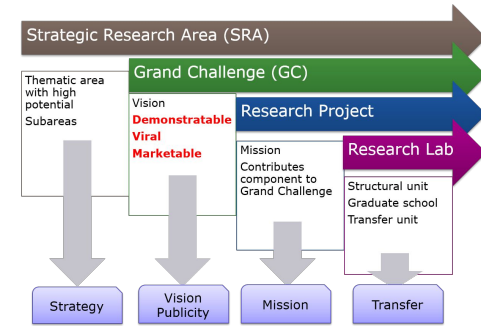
Strategic Research Area (SRA)

Thematic area with high potential
Subareas

Grand Challenge (GC)

Vision
Demonstratable
Viral
Marketable

Research Project

Mission
Contributes component to Grand Challenge

Research Lab

Structural unit
Graduate school
Transfer unit

Strategy

Vision
Publicity

Mission

Transfer